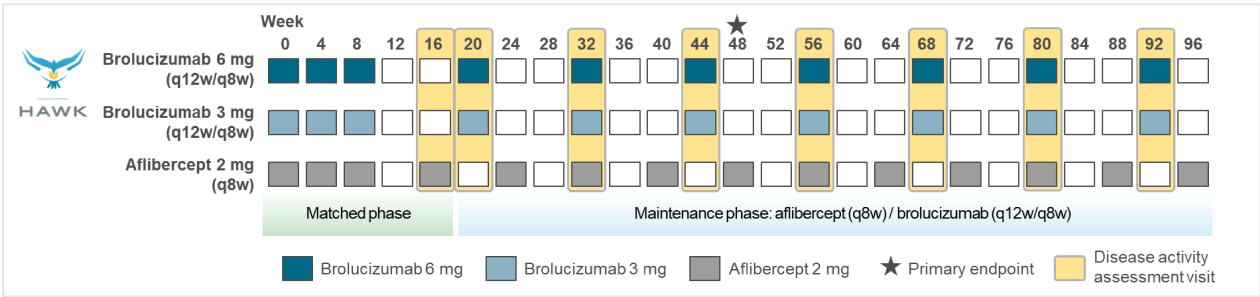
HAWK

Week

| | 0 | 4 | 8 | 12 | 16 | 20 | 24 | 28 | 32 | 36 | 40 | 44 | 48 | 52 | 56 | 60 | 64 | 68 | 72 | 76 | 80 | 84 | 88 | 92 | 96 |
|---|---|---|---|---|---|---|---|---|---|---|---|---|---|---|---|---|---|---|---|---|---|---|---|---|---|
| Brolucizumab 6 mg (q12w/q8w) | | | | | | | | | | | | | | | | | | | | | | | | | |
| Brolucizumab 3 mg (q12w/q8w) | | | | | | | | | | | | | | | | | | | | | | | | | |
| Aflibercept 2 mg (q8w) | | | | | | | | | | | | | | | | | | | | | | | | | |

★

Matched phase

Maintenance phase: aflibercept (q8w) / brolucizumab (q12w/q8w)

Brolucizumab 6 mg
Brolucizumab 3 mg
Aflibercept 2 mg
★ Primary endpoint
Disease activity assessment visit